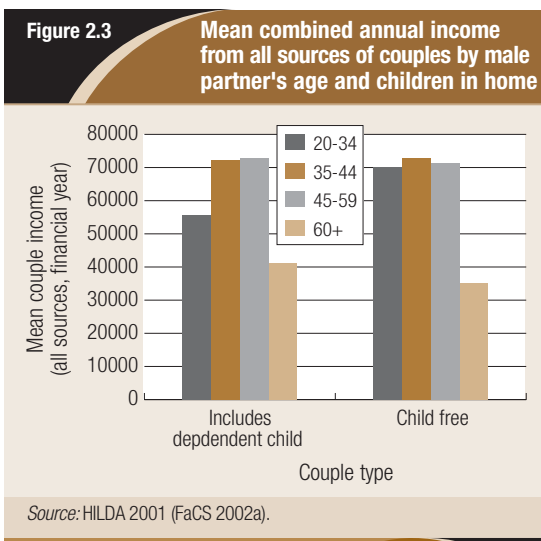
Figure 2.3

Mean combined annual income from all sources of couples by male partner's age and children in home

80000
70000
60000
50000
40000
30000
20000
10000
0

Mean couple income (all sources, financial year)

20-34
35-44
45-59
60+

Includes depdendent child

Child free

Couple type

Source: HILDA 2001 (FaCS 2002a).